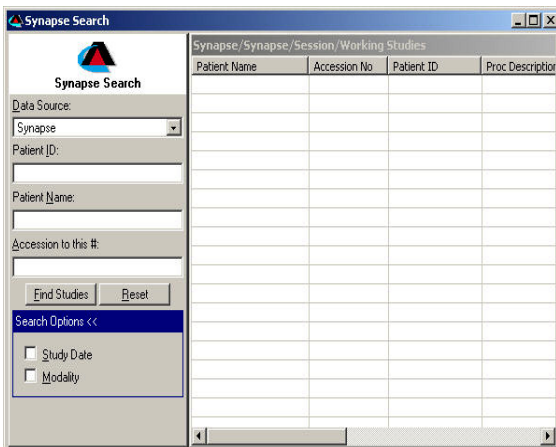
Synapse Search

Synapse Search

Data Source:

Synapse

Patient ID:

Patient Name:

Accession to this #:

Find Studies

Reset

Search Options <<

Study Date

Modality

Synapse/Synapse/Session/Working Studies

| Patient Name | Accession No | Patient ID | Proc Description |
|---|---|---|---|